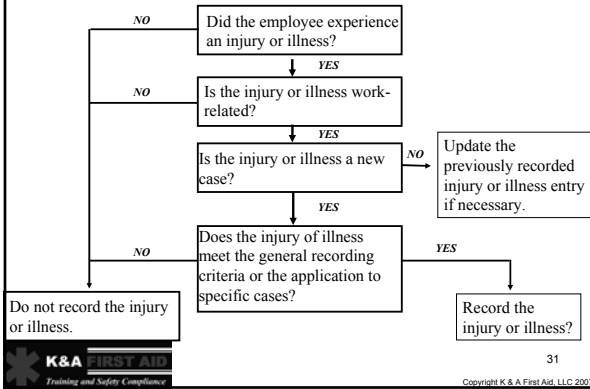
NO

Did the employee experience an injury or illness?

YES

NO

Is the injury or illness work-related?

YES

Is the injury or illness a new case?

NO

Update the previously recorded injury or illness entry if necessary.

YES

NO

Does the injury of illness meet the general recording criteria or the application to specific cases?

YES

Do not record the injury or illness.

Record the injury or illness?

K&A FIRST AID

Training and Safety Compliance

31

Copyright K & A First Aid, LLC 200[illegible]